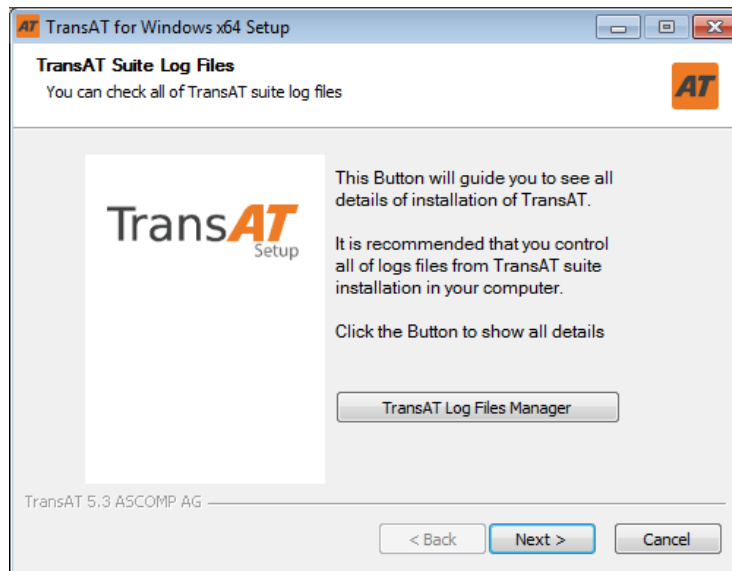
AT TransAT for Windows x64 Setup

TransAT Suite Log Files
You can check all of TransAT suite log files

AT

TransAT
Setup

This Button will guide you to see all details of installation of TransAT.

It is recommended that you control all of logs files from TransAT suite installation in your computer.

Click the Button to show all details

TransAT Log Files Manager

TransAT 5.3 ASCOMP AG

< Back
Next >
Cancel